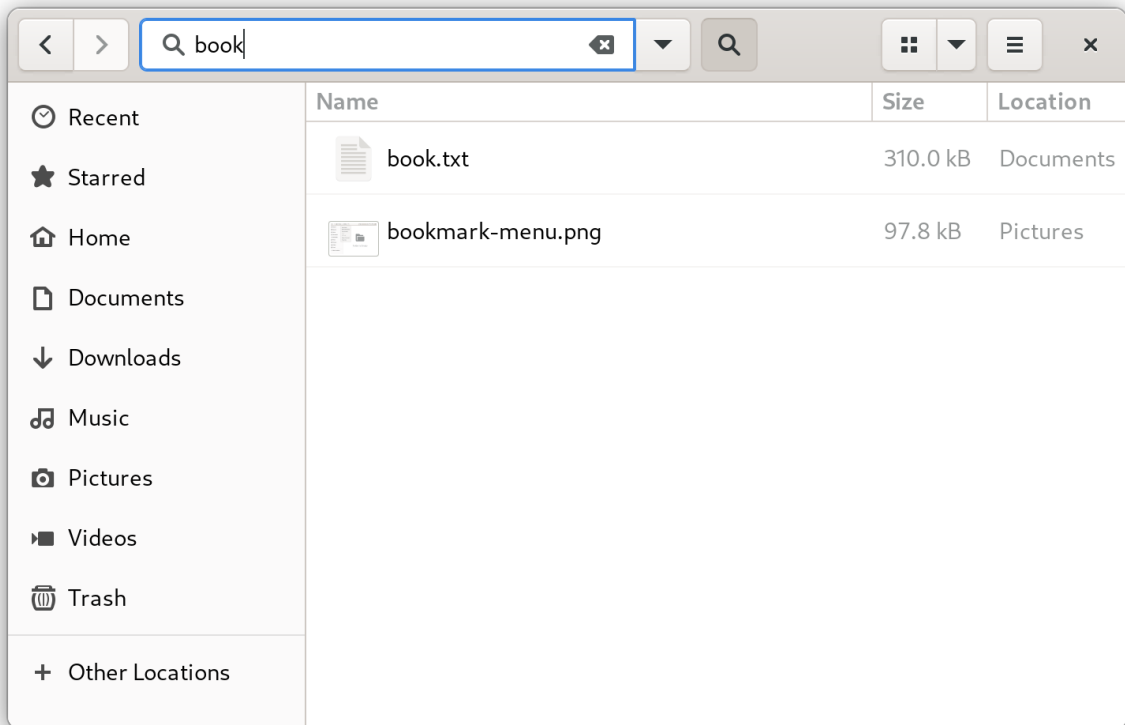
book

Recent
Starred
Home
Documents
Downloads
Music
Pictures
Videos
Trash
+ Other Locations

| Name | Size | Location |
|---|---|---|
| book.txt | 310.0 kB | Documents |
| bookmark-menu.png | 97.8 kB | Pictures |